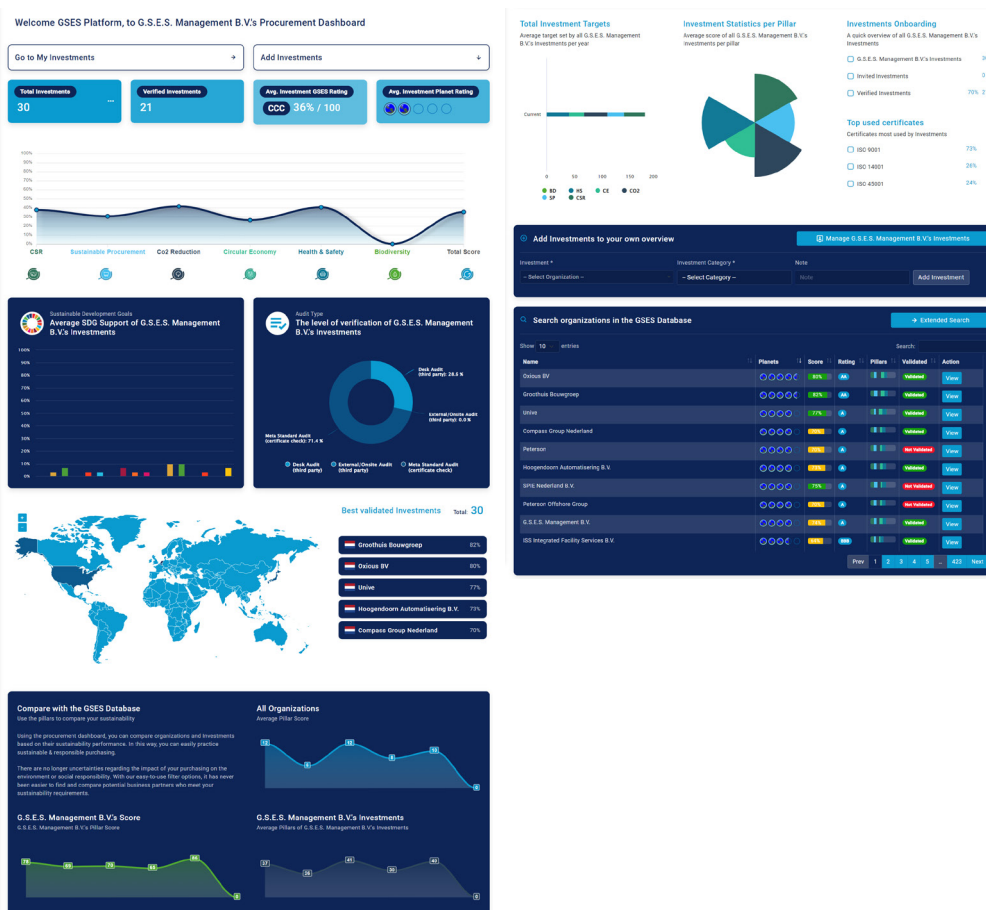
Welcome GSES Platform, to G.S.E.S. Management B.V.'s Procurement Dashboard

Go to My Investments →

Add Investments ↓

Total Investments 30

Verified Investments 21

Avg. Investment GSES Rating CCC 36% / 100

Avg. Investment Planet Rating

100% 90% 80% 70% 60% 50% 40% 30% 20% 10% 0%

CSR Sustainable Procurement Co2 Reduction Circular Economy Health & Safety Biodiversity Total Score

Sustainable Development Goals
Average SDG Support of G.S.E.S. Management B.V.'s investments

100% 90% 80% 70% 60% 50% 40% 30% 20% 10% 0%

Audit Type
The level of verification of G.S.E.S. Management B.V.'s Investments

Desk Audit (third party): 28.6 %

External/Onsite Audit (third party): 0.0 %

Meta Standard Audit (certificate check): 71.4 %

Desk Audit (third party) External/Onsite Audit (third party) Meta Standard Audit (certificate check)

Best validated Investments Total 30

| Groothuis Bouwgroep | 82% |
|---|---|
| Oxious BV | 80% |
| Unive | 77% |
| Hoogendoorn Automatisering B.V. | 73% |
| Compass Group Nederland | 70% |

Compare with the GSES Database
Use the pillars to compare your sustainability

Using the procurement dashboard, you can compare organizations and investments based on their sustainability performance. In this way, you can easily practice sustainable & responsible purchasing.

There are no longer uncertainties regarding the impact of your purchasing on the environment or social responsibility. With our easy-to-use filter options, it has never been easier to find and compare potential business partners who meet your sustainability requirements.

All Organizations
Average Pillar Score

G.S.E.S. Management B.V.'s Score
G.S.E.S. Management B.V.'s Pillar Score

G.S.E.S. Management B.V.'s investments
Average Pillars of G.S.E.S. Management B.V.'s investments

Total Investment Targets
Average target set by all G.S.E.S. Management B.V.'s Investments per year

Current

0 50 100 150 200

BD HS CE CO2 SP CSR

Investment Statistics per Pillar
Average score of all G.S.E.S. Management B.V.'s investments per pillar

Investments Onboarding
A quick overview of all G.S.E.S. Management B.V.'s investments

G.S.E.S. Management B.V.'s Investments
Invited Investments
Verified Investments 70%

Top used certificates
Certificates most used by Investments

ISO 9001 73%
ISO 14001 26%
ISO 45001 24%

Add Investments to your own overview

Manage G.S.E.S. Management B.V.'s Investments

Investment * Investment Category * Note

-- Select Organization -- -- Select Category -- Note Add Investment

Search organizations in the GSES Database

Extended Search

Show 10 entries Search:

| Name | Planets | Score | Rating | Pillars | Validated | Action |
|---|---|---|---|---|---|---|
| Oxious BV | | 80% | AA | | Validated | View |
| Groothuis Bouwgroep | | 82% | AA | | Validated | View |
| Unive | | 77% | A | | Validated | View |
| Compass Group Nederland | | 70% | A | | Validated | View |
| Petersor | | 70% | A | | Not Validated | View |
| Hoogendoorn Automatisering B.V. | | 73% | A | | Validated | View |
| SPIE Nederland B.V. | | 75% | A | | Not Validated | View |
| Peterson Offshore Group | | 70% | A | | Not Validated | View |
| G.S.E.S. Management B.V. | | 78% | A | | Validated | View |
| ISS Integrated Facility Services B.V. | | 65% | BBB | | Validated | View |

Prev 1 2 3 4 5 ... 423 Next